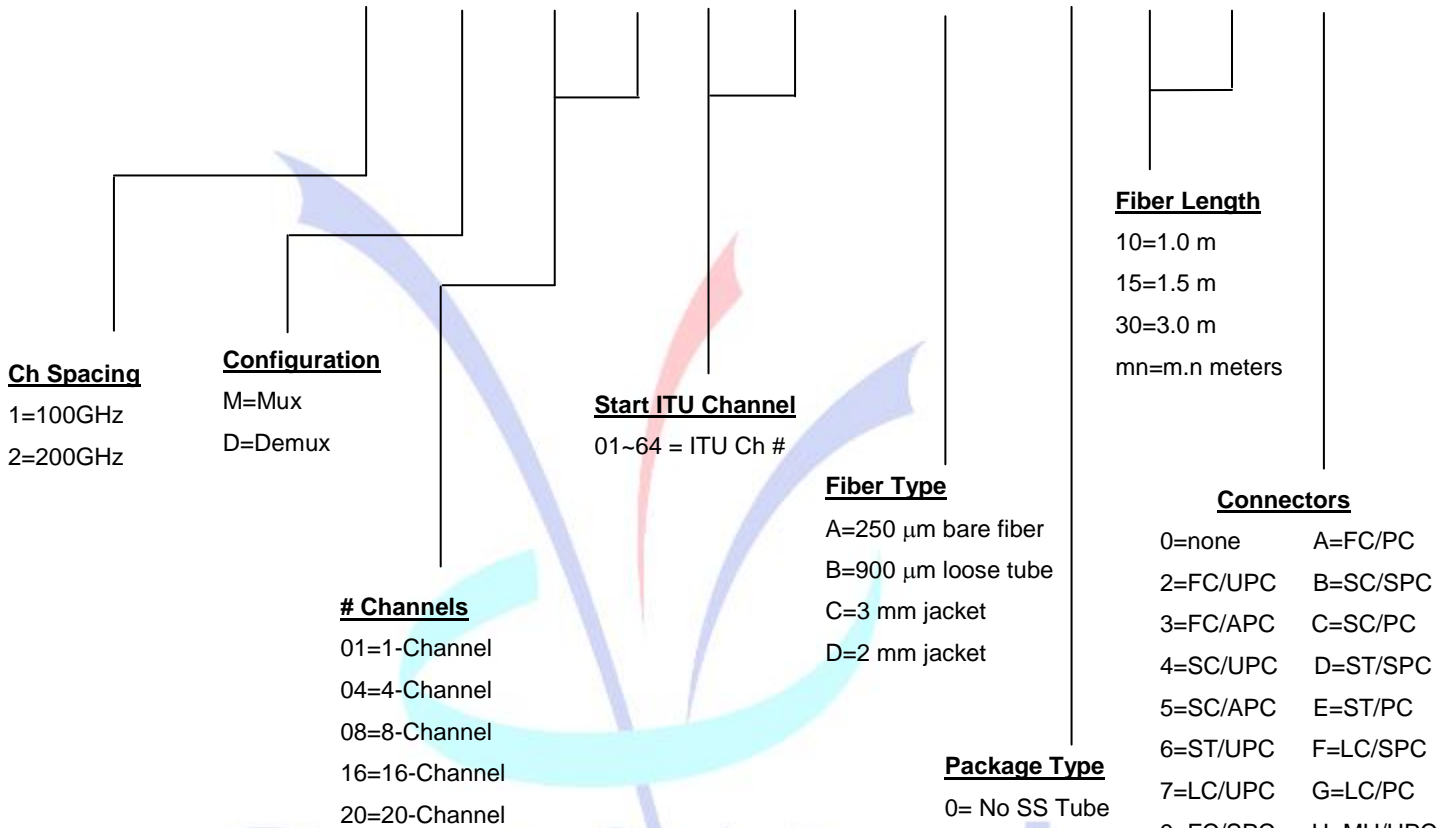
Ch Spacing
1=100GHz
2=200GHz

Configuration
M=Mux
D=Demux

# Channels
01=1-Channel
04=4-Channel
08=8-Channel
16=16-Channel
20=20-Channel

Start ITU Channel
01~64 = ITU Ch #

Fiber Type
A=250 μm bare fiber
B=900 μm loose tube
C=3 mm jacket
D=2 mm jacket

Package Type
0= No SS Tube

Fiber Length
10=1.0 m
15=1.5 m
30=3.0 m
mn=m.n meters

Connectors
0=none A=FC/PC
2=FC/UPC B=SC/SPC
3=FC/APC C=SC/PC
4=SC/UPC D=ST/SPC
5=SC/APC E=ST/PC
6=ST/UPC F=LC/SPC
7=LC/UPC G=LC/PC
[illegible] H=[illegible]